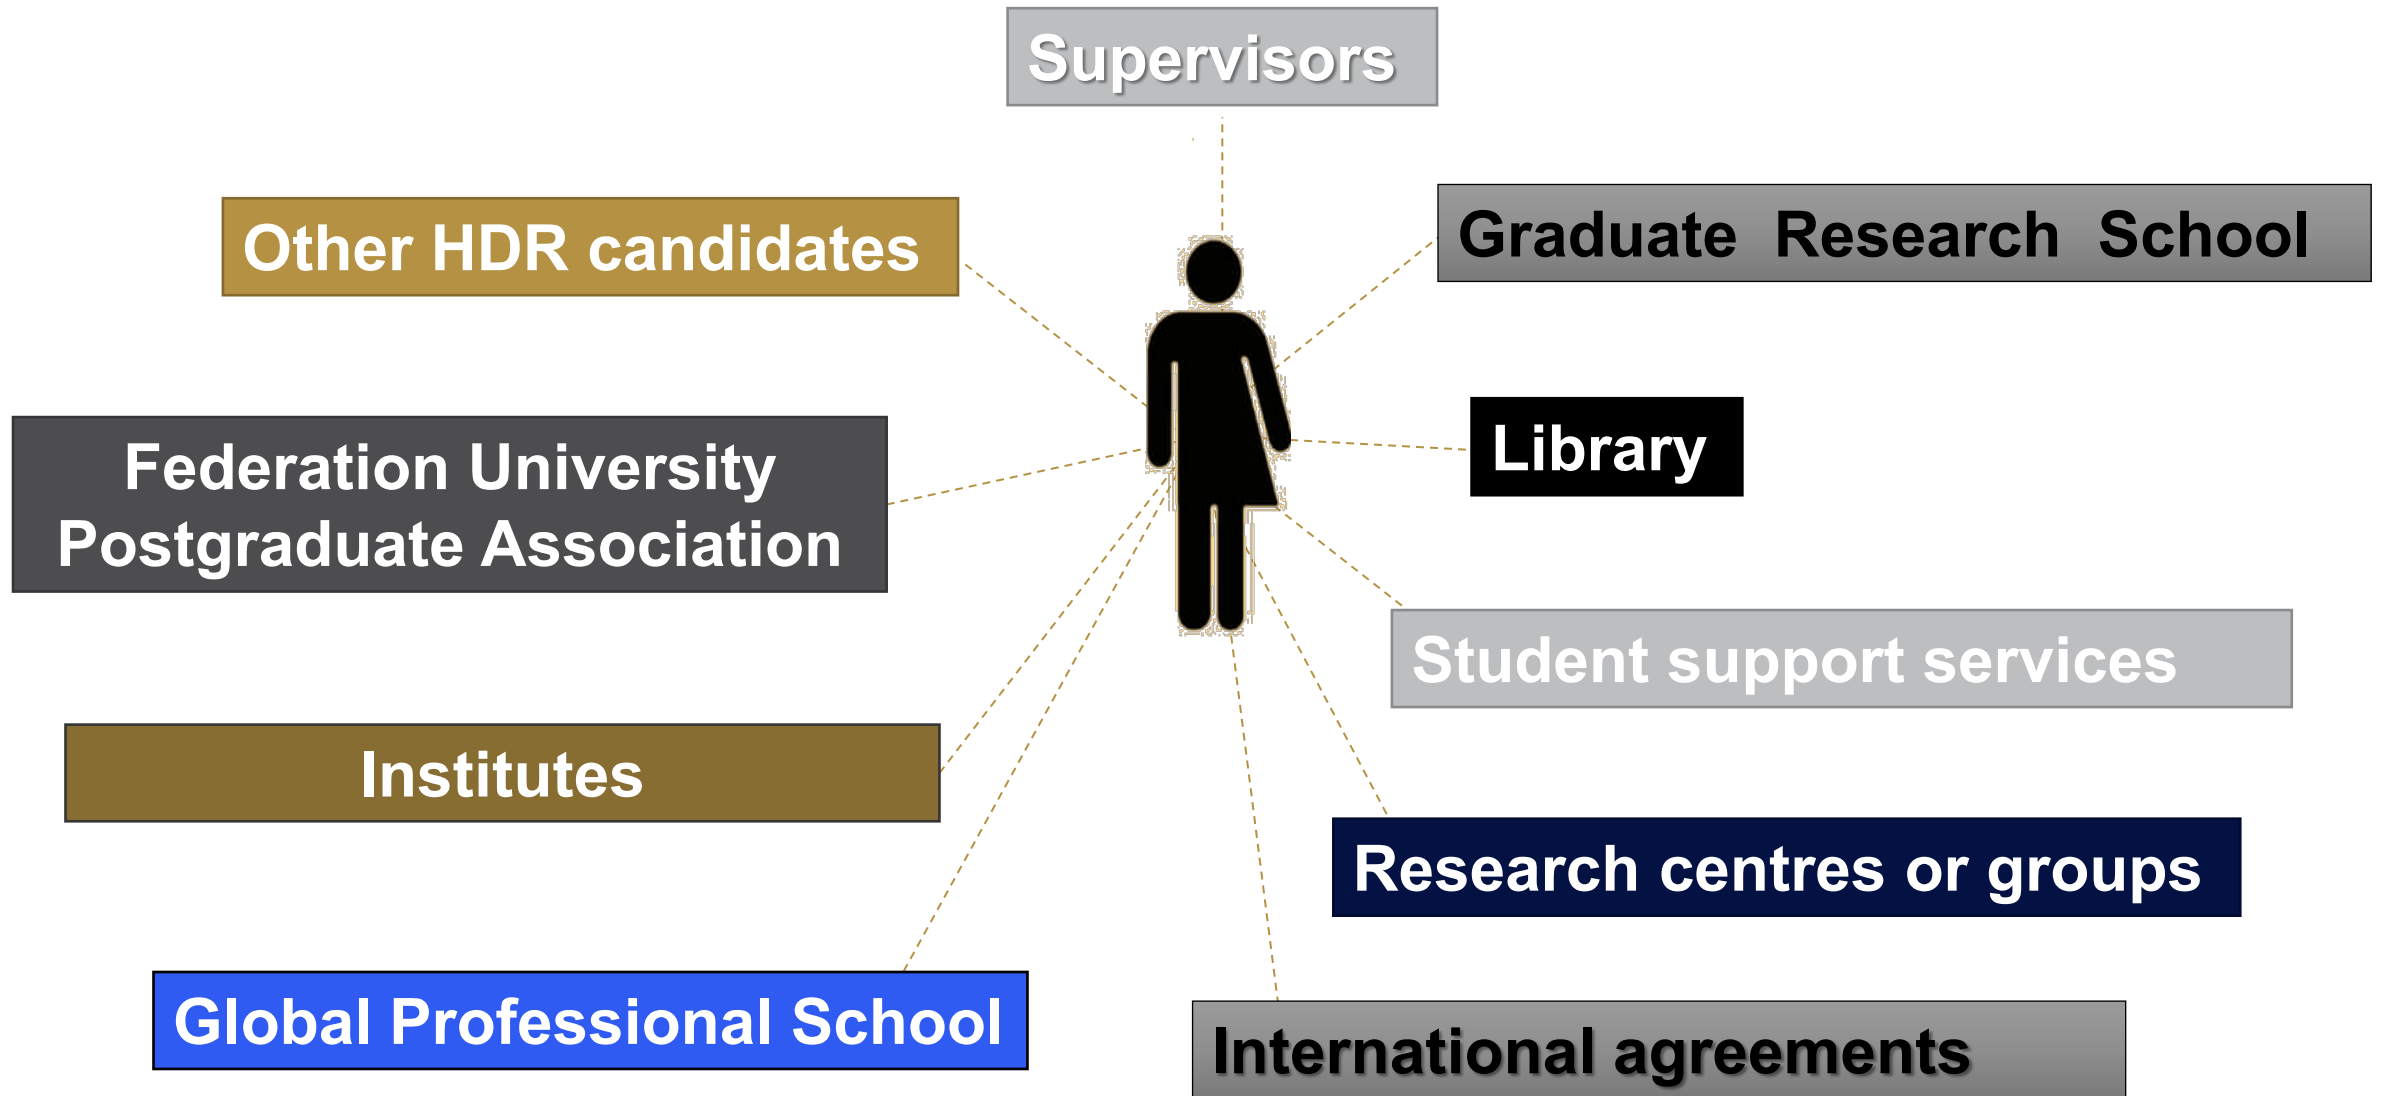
Supervisors

Other HDR candidates

Graduate Research School

Library

Federation University Postgraduate Association

Student support services

Institutes

Research centres or groups

Global Professional School

International agreements